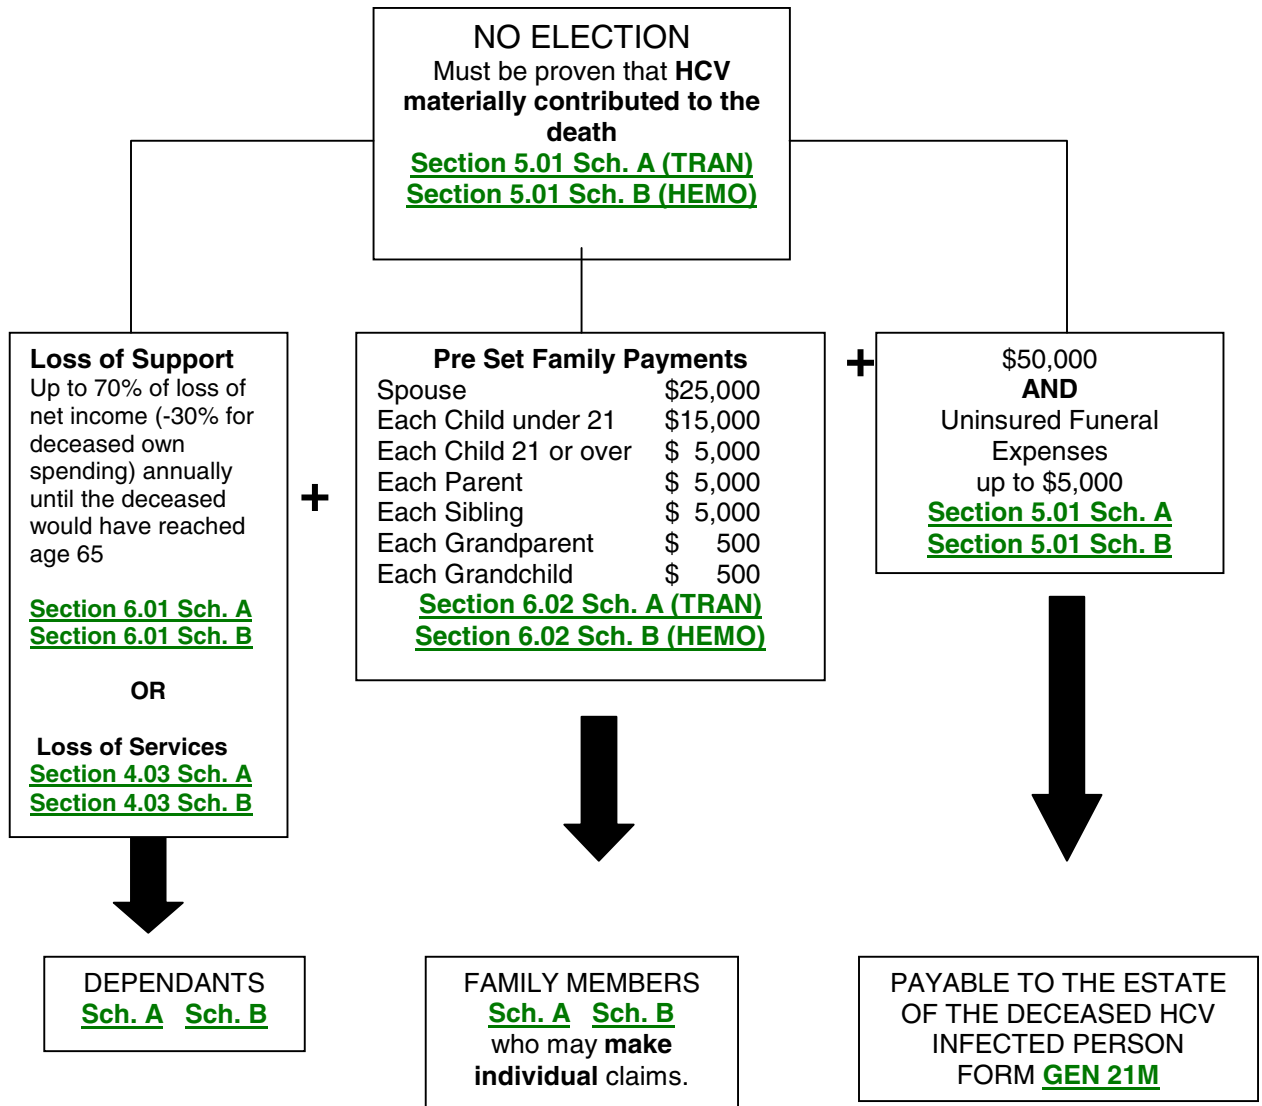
NO ELECTION
Must be proven that **HCV materially contributed to the death**
Section 5.01 Sch. A (TRAN)
Section 5.01 Sch. B (HEMO)

**Loss of Support**
Up to 70% of loss of net income (-30% for deceased own spending) annually until the deceased would have reached age 65

Section 6.01 Sch. A
Section 6.01 Sch. B

OR

Loss of Services
Section 4.03 Sch. A
Section 4.03 Sch. B

+

Pre Set Family Payments

| | |
|---|---|
| Spouse | \$25,000 |
| Each Child under 21 | \$15,000 |
| Each Child 21 or over | \$ 5,000 |
| Each Parent | \$ 5,000 |
| Each Sibling | \$ 5,000 |
| Each Grandparent | \$ 500 |
| Each Grandchild | \$ 500 |

Section 6.02 Sch. A (TRAN)
Section 6.02 Sch. B (HEMO)

+

\$50,000
AND
Uninsured Funeral Expenses up to \$5,000
Section 5.01 Sch. A
Section 5.01 Sch. B

DEPENDANTS
Sch. A Sch. B

FAMILY MEMBERS
Sch. A Sch. B
who may make individual claims.

PAYABLE TO THE ESTATE OF THE DECEASED HCV INFECTED PERSON
FORM GEN 21M